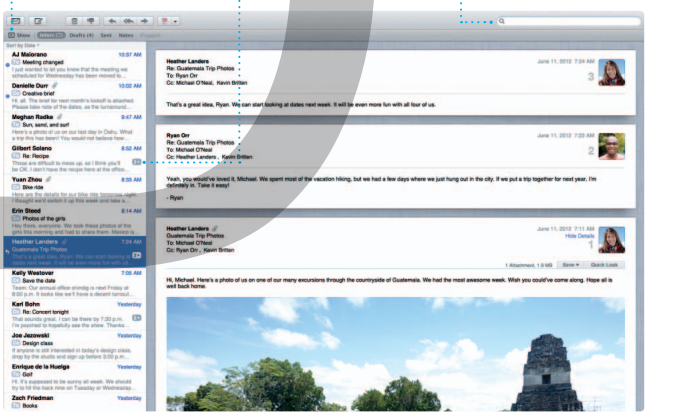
Show Inbox Drafts (4) Sent Notes

Sort by Date

AJ Maiorano 10:57 AM
Meeting changed
I just wanted to let you know that the meeting we scheduled for Wednesday has been moved to...

Danielle Durr 10:02 AM
Creative brief
Hi, all. The brief for next month's kickoff is attached. Please take some time to look over the details...

Meghan Radke 9:47 AM
Sun, sand, and surf
Here's a photo of us on our last day in Delhi. What a trip this has been! You wouldn't believe how...

Gilbert Solano 8:52 AM
Re: Recipe
Those are difficult to mess up, as I think you'll be OK. I don't have the recipe here at the office...

Yuan Zhou 8:39 AM
Bike ride
Are you still planning on our bike ride tomorrow night? I thought we'd switch it up this week and try...

Erin Steed 8:14 AM
Photos of the girls
Hey there, everyone. We took these photos of the girls last weekend and had to share them. Maria is...

Heather Landers 7:04 AM
Guatemala Trip Photos
That's a great idea, Ryan. We can start looking at dates next week...

Kelly Westover 7:05 AM
Save the date
Team: Our annual office dinner will be Friday at 8:00 p.m. It looks like we'll have a decent turnout...

Karl Bohn 7:02 AM
Re: Concert tonight
That sounds great. I can be there by 7:20 p.m. I'm psyched to hopefully see the show. There...

Joe Jezowski 6:32 AM
Design class
If anyone is still interested in today's design class, stop by the studio and sign up before 11:00...

Enrique de la Huelga 6:32 AM
Golf
Hi. It's supposed to be sunny all week. We should try to go golfing. When can you get away?...

Zach Friedman 6:20 AM
Books

Heather Landers June 11, 2012 7:20 PM
Re: Guatemala Trip Photos
To: Ryan Orr
Cc: Michael O'Neal, Kevin Britten
3
That's a great idea, Ryan. We can start looking at dates next week. It will be even more fun with all four of us.

Ryan Orr June 11, 2012 7:20 PM
Re: Guatemala Trip Photos
To: Michael O'Neal
Cc: Heather Landers, Kevin Britten
2
Yeah, you would've loved it, Michael. We spent most of the vacation hiking, but we had a few days where we just hung out in the city. If we put a trip together for next year, I'm definitely in. Take it easy!

- Ryan

Heather Landers June 11, 2012 7:11 PM
Guatemala Trip Photos
To: Michael O'Neal
Cc: Ryan Orr, Kevin Britten
Hide Details
1
1 Attachment, 1.9 MB Save Quick Look
Hi, Michael. Here's a photo of us on one of our many excursions through the countryside of Guatemala. We had the most awesome week. Wish you could've come along. Hope all is well back home.